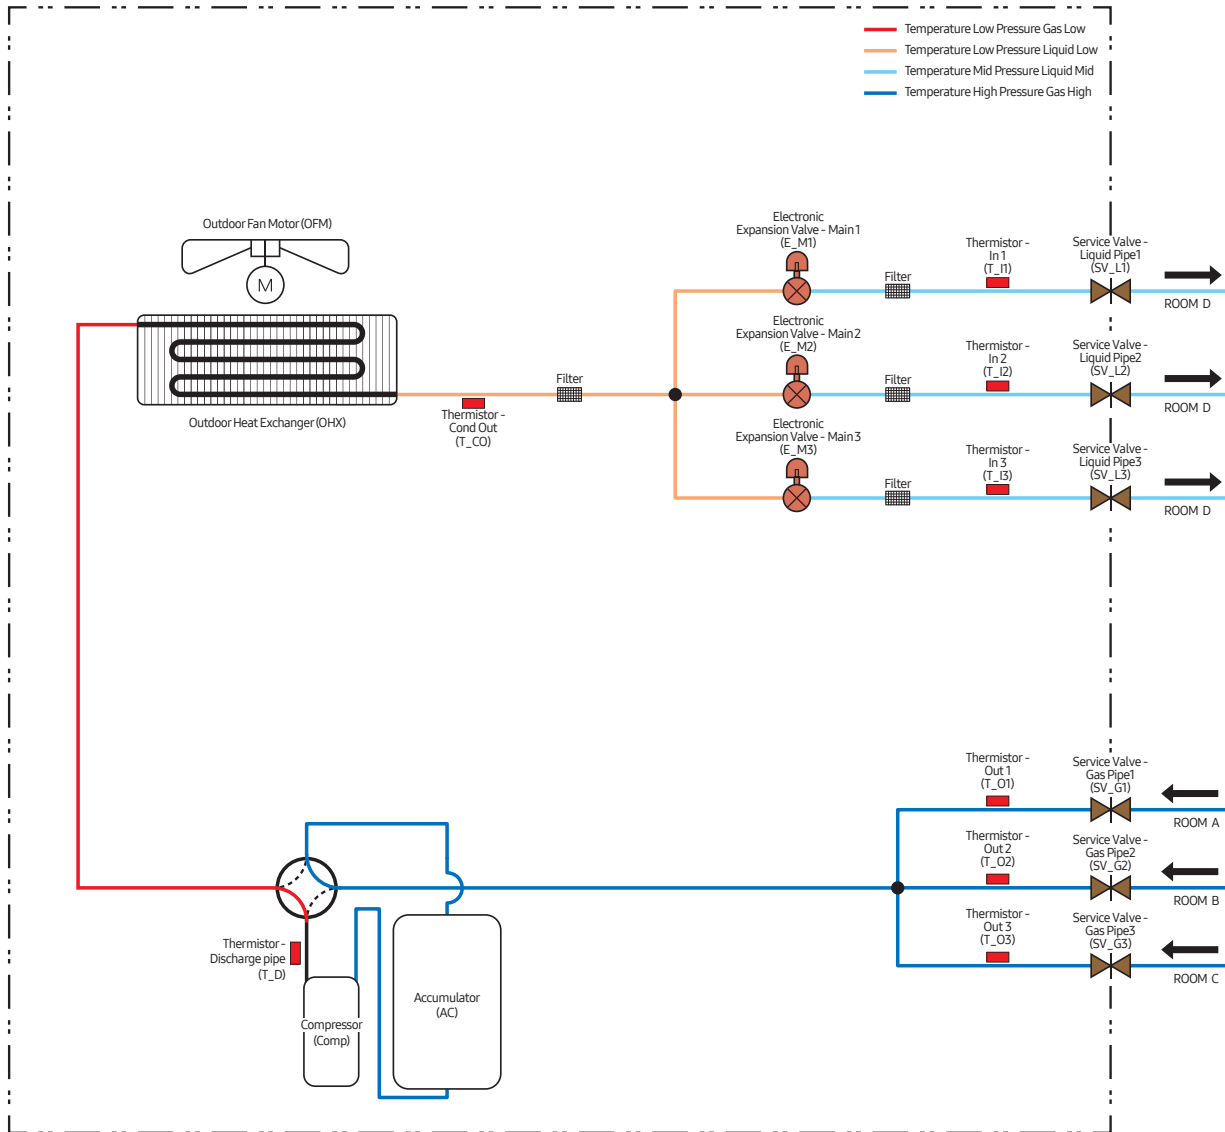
Temperature Low Pressure Gas Low
Temperature Low Pressure Liquid Low
Temperature Mid Pressure Liquid Mid
Temperature High Pressure Gas High

Outdoor Fan Motor (OFM)

M

Outdoor Heat Exchanger (OHX)

Thermistor - Cond Out (T_CO)

Filter

Electronic Expansion Valve - Main 1 (E_M1)

Filter

Thermistor - In 1 (T_I1)

Service Valve - Liquid Pipe1 (SV_L1)

ROOM D

Electronic Expansion Valve - Main 2 (E_M2)

Filter

Thermistor - In 2 (T_I2)

Service Valve - Liquid Pipe2 (SV_L2)

ROOM D

Electronic Expansion Valve - Main 3 (E_M3)

Filter

Thermistor - In 3 (T_I3)

Service Valve - Liquid Pipe3 (SV_L3)

ROOM D

Thermistor - Out 1 (T_O1)

Service Valve - Gas Pipe1 (SV_G1)

ROOM A

Thermistor - Out 2 (T_O2)

Service Valve - Gas Pipe2 (SV_G2)

ROOM B

Thermistor - Out 3 (T_O3)

Service Valve - Gas Pipe3 (SV_G3)

ROOM C

Thermistor - Discharge pipe (T_D)

Compressor (Comp)

Accumulator (AC)